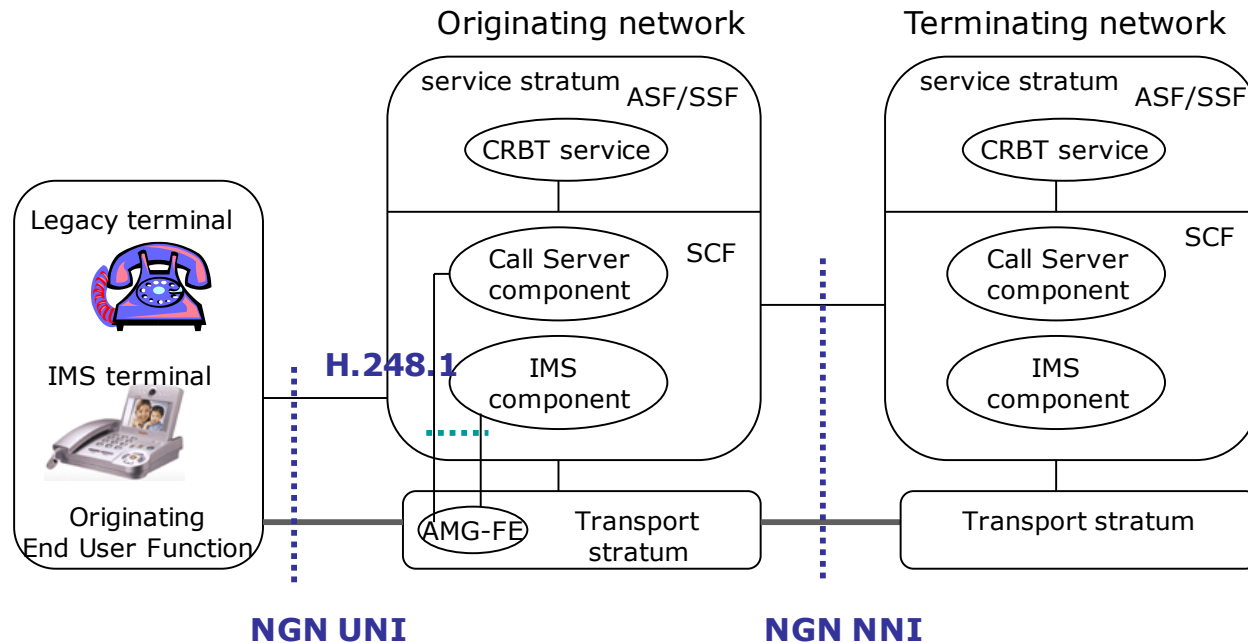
Originating network

Terminating network

service stratum

ASF/SSF

CRBT service

SCF

Call Server component

IMS component

service stratum

ASF/SSF

CRBT service

SCF

Call Server component

IMS component

Legacy terminal

IMS terminal

Originating End User Function

H.248.1

AMG-FE

Transport stratum

Transport stratum

NGN UNI

NGN NNI